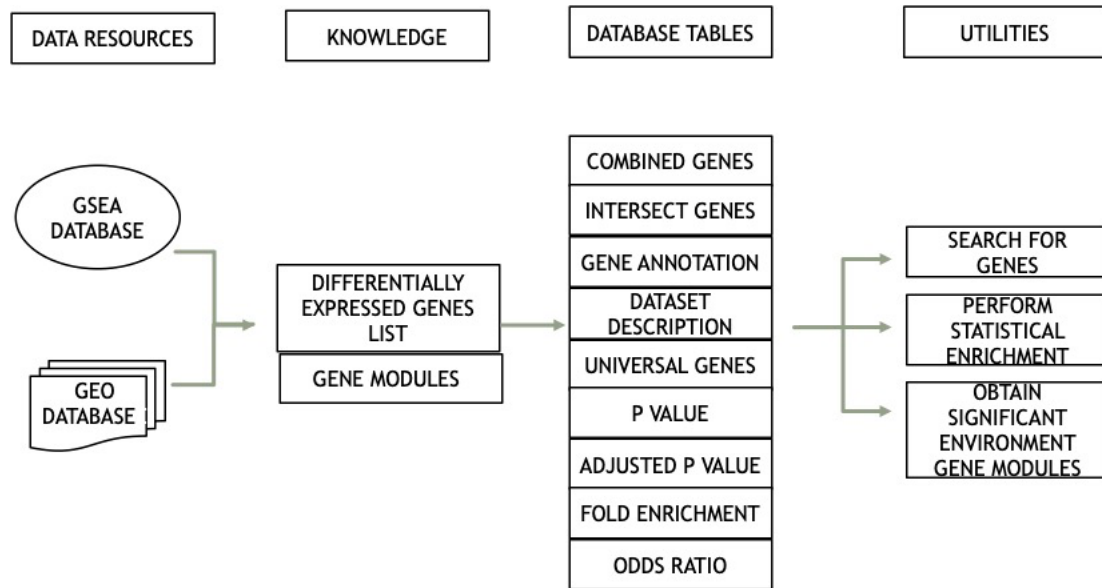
DATA RESOURCES

KNOWLEDGE

DATABASE TABLES

UTILITIES

GSEA DATABASE

GEO DATABASE

DIFFERENTIALLY EXPRESSED GENES LIST

GENE MODULES

COMBINED GENES

INTERSECT GENES

GENE ANNOTATION

DATASET DESCRIPTION

UNIVERSAL GENES

P VALUE

ADJUSTED P VALUE

FOLD ENRICHMENT

ODDS RATIO

SEARCH FOR GENES

PERFORM STATISTICAL ENRICHMENT

OBTAIN SIGNIFICANT ENVIRONMENT GENE MODULES